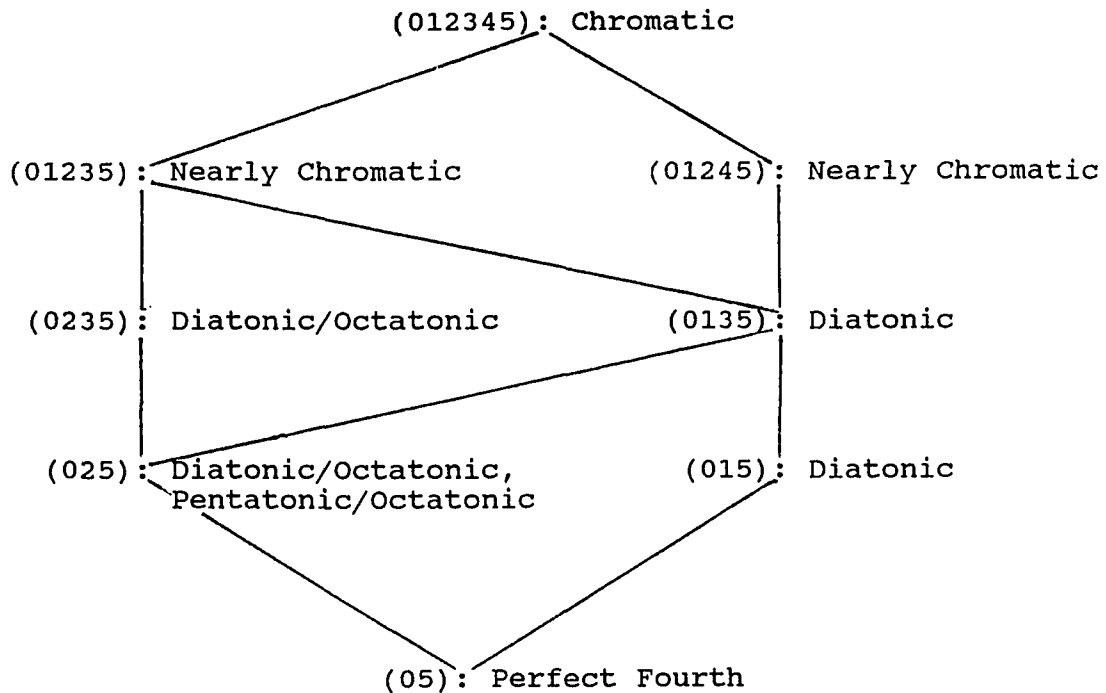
(012345): Chromatic

(01235): Nearly Chromatic

(01245): Nearly Chromatic

(0235): Diatonic/Octatonic

(0135): Diatonic

(025): Diatonic/Octatonic, Pentatonic/Octatonic

(015): Diatonic

(05): Perfect Fourth